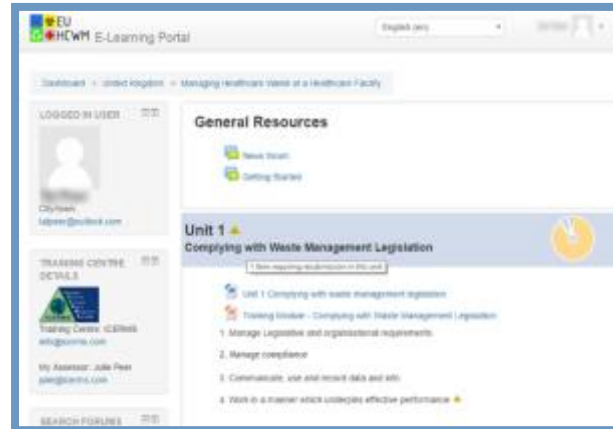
EU
HCWM E-Learning Portal

English (en)

Dashboard > United Kingdom > Managing Healthcare Waste at a Healthcare Facility

LOGGED IN USER

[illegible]

TRAINING CENTRE DETAILS

Training Centre: ICERMS
info@icerms.com

My Assessor: Julie Peer
julie@icerms.com

SEARCH FORUMS

General Resources

News forum

Getting Started

Unit 1

Complying with Waste Management Legislation

1 item requiring moderation in this unit

Unit 1 Complying with waste management legislation

Training Module – Complying with Waste Management Legislation

1. Manage Legislative and organisational requirements

2. Manage compliance

3. Communicate, use and record data and info

4. Work in a manner which underpins effective performance